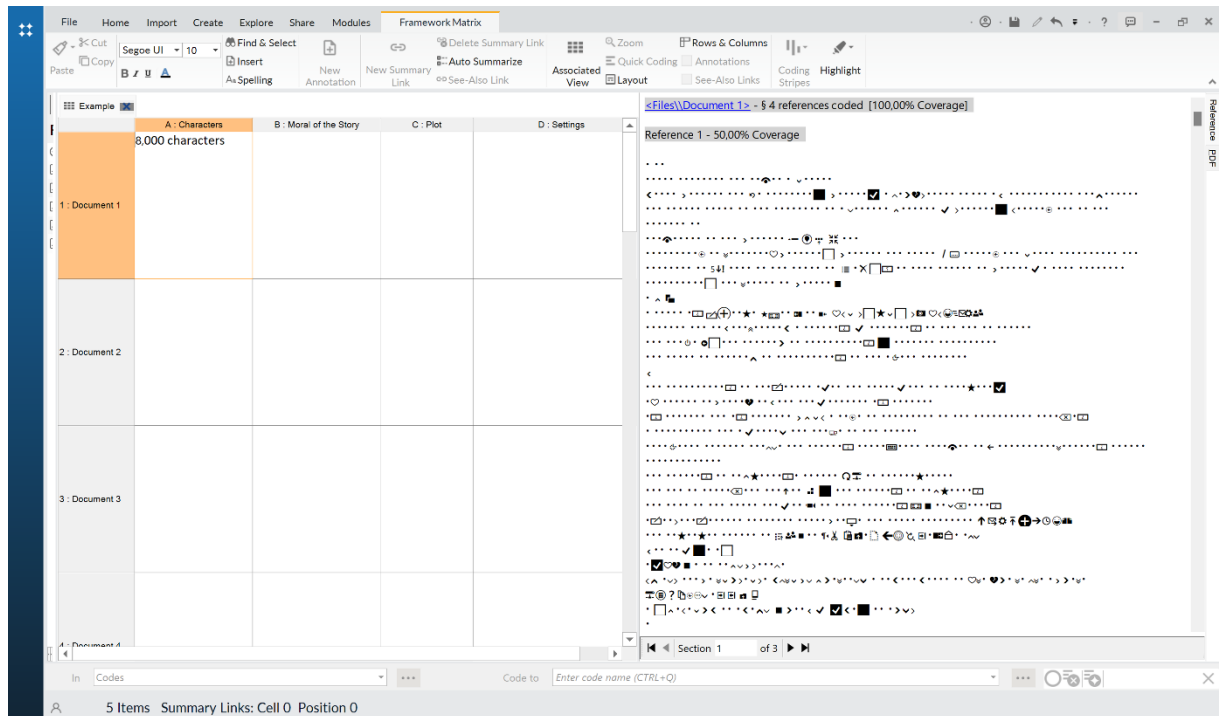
File Home Import Create Explore Share Modules Framework Matrix

Cut
Copy
Paste
Segoe UI 10
B I U A
Find & Select
Insert
Spelling
New Annotation
New Summary Link
Delete Summary Link
Auto Summarize
See-Also Link
Associated View
Zoom
Quick Coding
Layout
Rows & Columns
Annotations
See-Also Links
Coding Stripes
Highlight

Example

| | A : Characters | B : Moral of the Story | C : Plot | D : Settings |
|---|---|---|---|---|
| 1 : Document 1 | 8,000 characters | | | |
| 2 : Document 2 | | | | |
| 3 : Document 3 | | | | |
| 4 : Document 4 | | | | |

<Files\\Document 1> - § 4 references coded [100,00% Coverage]

Reference 1 - 50,00% Coverage

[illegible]

Section 1 of 3

Reference
PDF

In Codes
Code to Enter code name (CTRL+Q)

5 Items Summary Links: Cell 0 Position 0